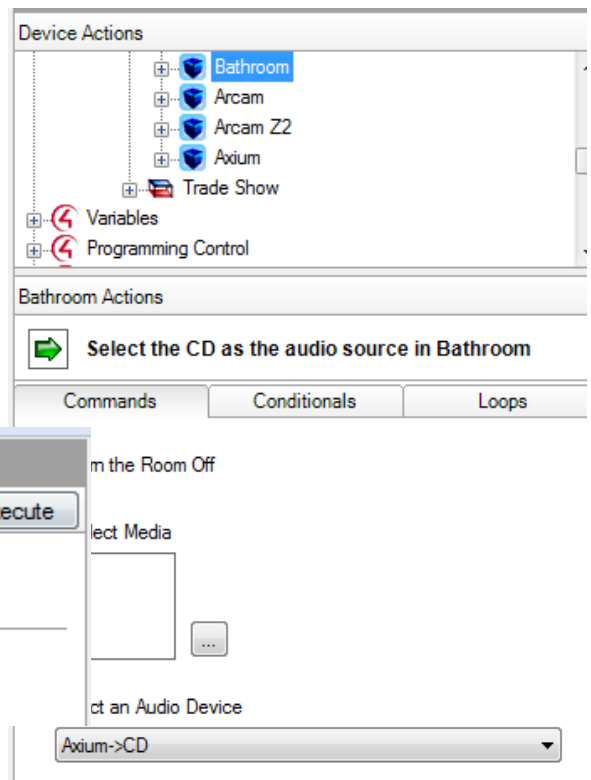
Device Actions

Bathroom

Arcam

Arcam Z2

Axium

Trade Show

Variables

Programming Control

Bathroom Actions

Select the CD as the audio source in Bathroom

Commands

Conditionals

Loops

m the Room Off

ecute

lect Media

...

ct an Audio Device

Axium->CD